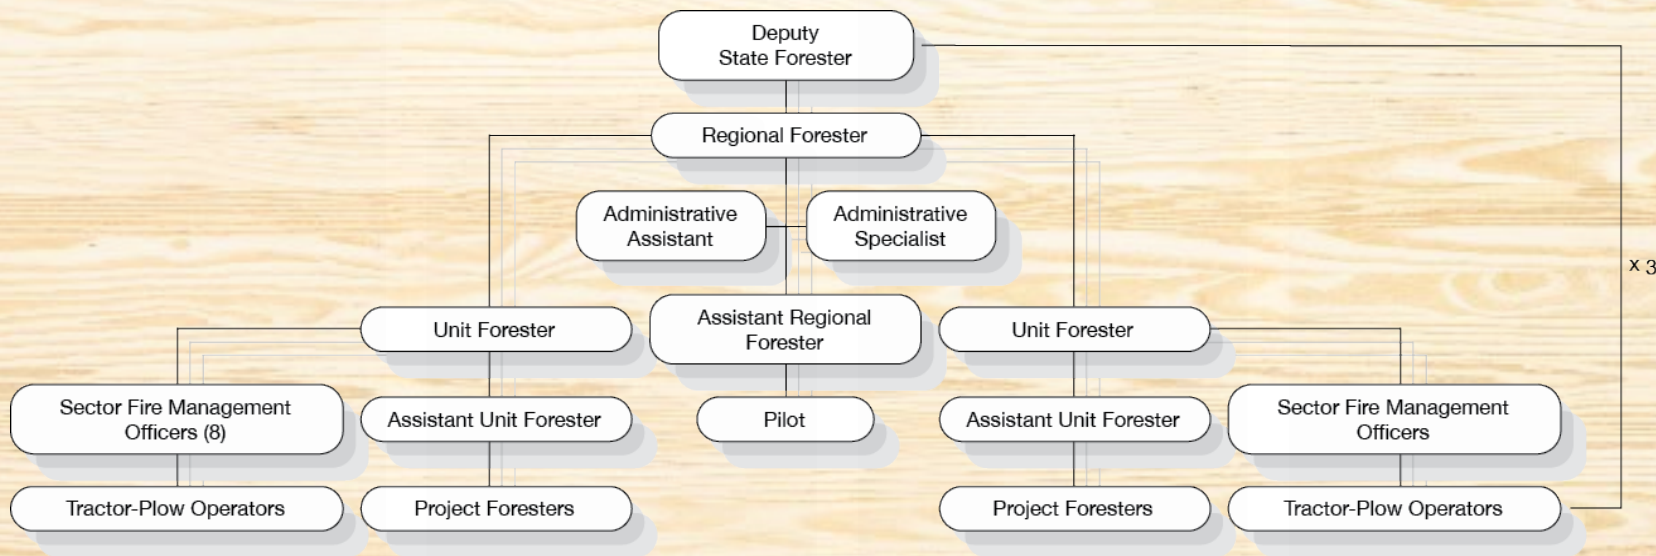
Deputy State Forester

Regional Forester

Administrative Assistant

Administrative Specialist

x 3

Unit Forester

Assistant Regional Forester

Unit Forester

Sector Fire Management Officers (8)

Assistant Unit Forester

Pilot

Assistant Unit Forester

Sector Fire Management Officers

Tractor-Plow Operators

Project Foresters

Project Foresters

Tractor-Plow Operators